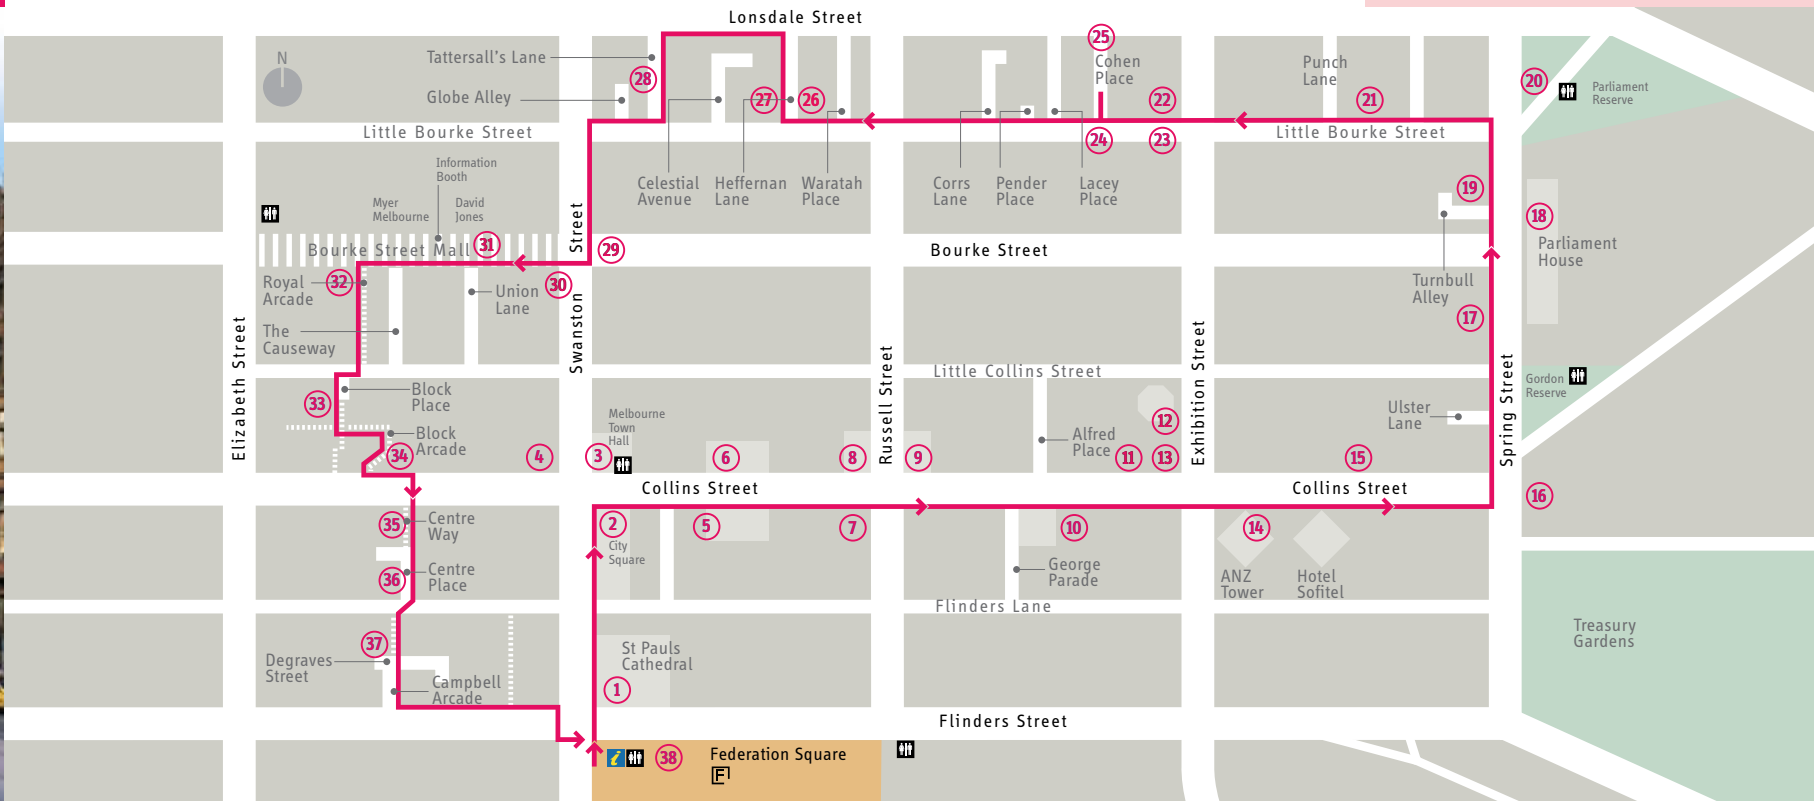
Lonsdale Street

N

Tattersall's Lane
Globe Alley
28
27
26
25
Cohen Place
22
Punch Lane
21
20
Parliament Reserve

Little Bourke Street
Little Bourke Street
24
23

Information Booth
Myer Melbourne
David Jones
Celestial Avenue
Heffernan Lane
Waratah Place
Corrs Lane
Pender Place
Lacey Place
19
18
Parliament House

Bourke Street Mall
31
Swanston Street
29
Bourke Street

Royal Arcade
32
Union Lane
30
The Causeway
Turnbull Alley
17

Elizabeth Street
Little Collins Street
Russell Street
Exhibition Street
Spring Street
Gordon Reserve

Block Place
33
Block Arcade
34
4
Melbourne Town Hall
3
6
8
9
Alfred Place
11
12
13
Ulster Lane
15

Collins Street
Collins Street
16

35
Centre Way
2
City Square
5
7
10
14
36
Centre Place
George Parade
ANZ Tower
Hotel Sofitel

Flinders Lane

37
Degraves Street
Campbell Arcade
St Pauls Cathedral
1
Treasury Gardens

Flinders Street

38
Federation Square